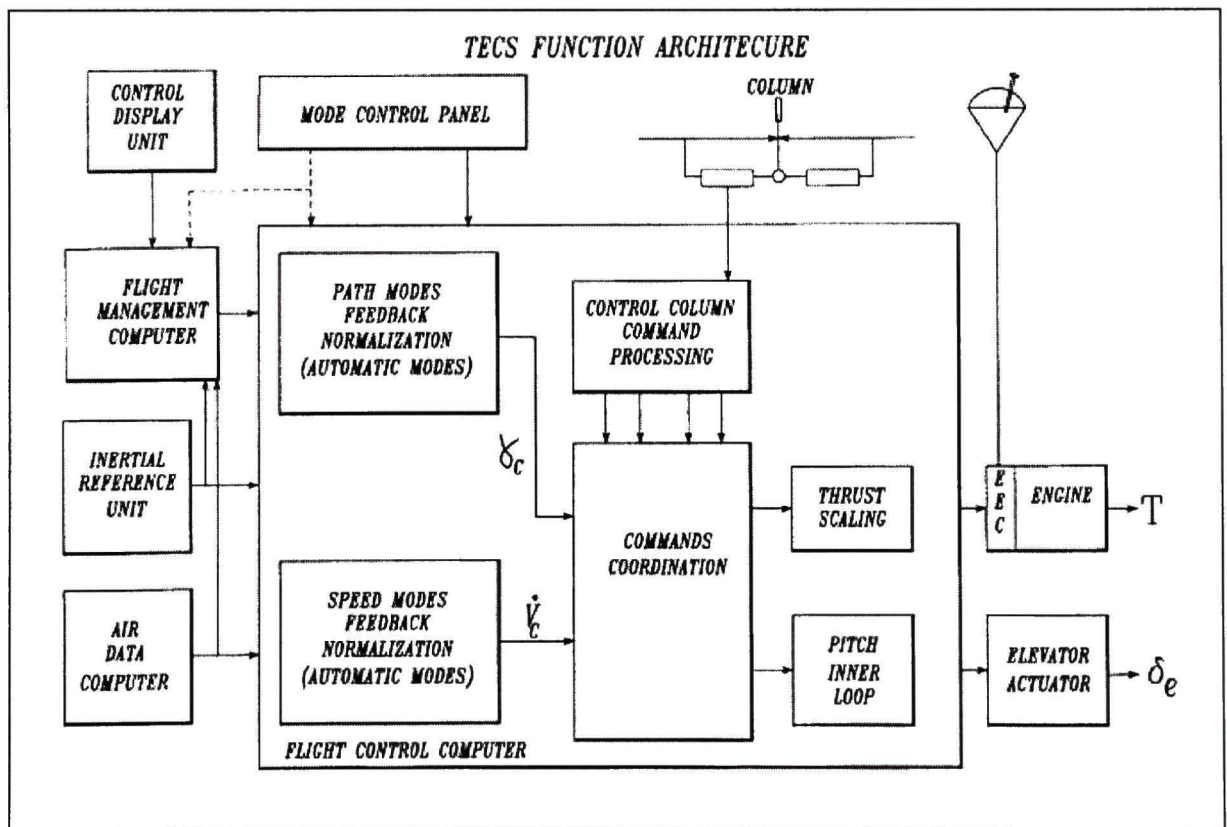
TECS FUNCTION ARCHITECURE

CONTROL DISPLAY UNIT

MODE CONTROL PANEL

COLUMN

FLIGHT MANAGEMENT COMPUTER

PATH MODES FEEDBACK NORMALIZATION (AUTOMATIC MODES)

CONTROL COLUMN COMMAND PROCESSING

INERTIAL REFERENCE UNIT

$\gamma_c$

COMMANDS COORDINATION

THRUST SCALING

E E C

ENGINE

T

AIR DATA COMPUTER

SPEED MODES FEEDBACK NORMALIZATION (AUTOMATIC MODES)

$\dot{V}_c$

PITCH INNER LOOP

ELEVATOR ACTUATOR

$\delta_e$

FLIGHT CONTROL COMPUTER